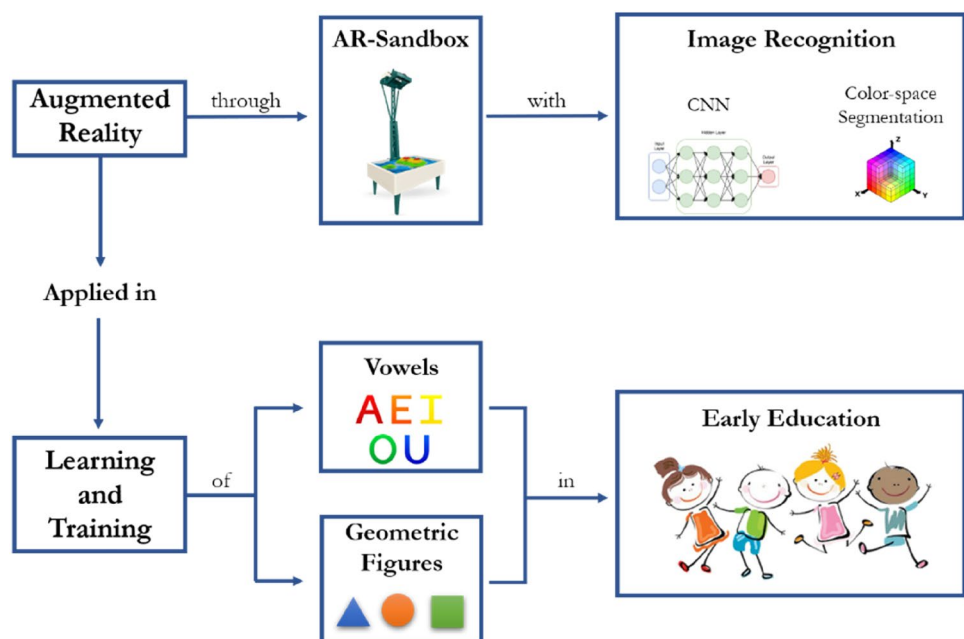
Augmented Reality

through

AR-Sandbox

with

Image Recognition

CNN

Input Layer

Hidden Layer

Output Layer

Color-space Segmentation

Z

X

Y

Applied in

Learning and Training

of

Vowels

A E I
O U

Geometric Figures

in

Early Education